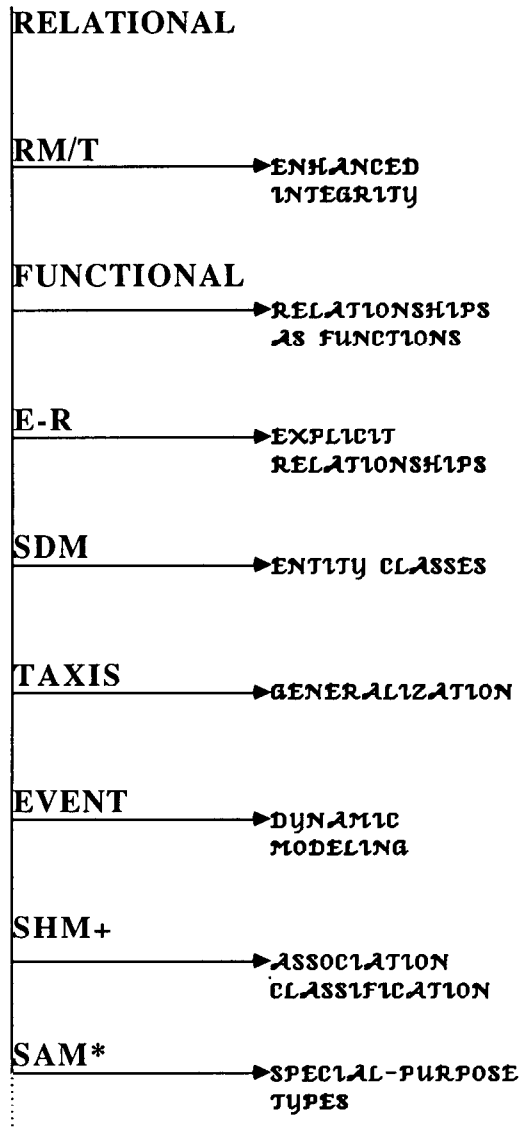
RELATIONAL

RM/T
ENHANCED INTEGRITY

FUNCTIONAL
RELATIONSHIPS AS FUNCTIONS

E-R
EXPLICIT RELATIONSHIPS

SDM
ENTITY CLASSES

TAXIS
GENERALIZATION

EVENT
DYNAMIC MODELING

SHM+
ASSOCIATION CLASSIFICATION

SAM*
SPECIAL-PURPOSE TYPES